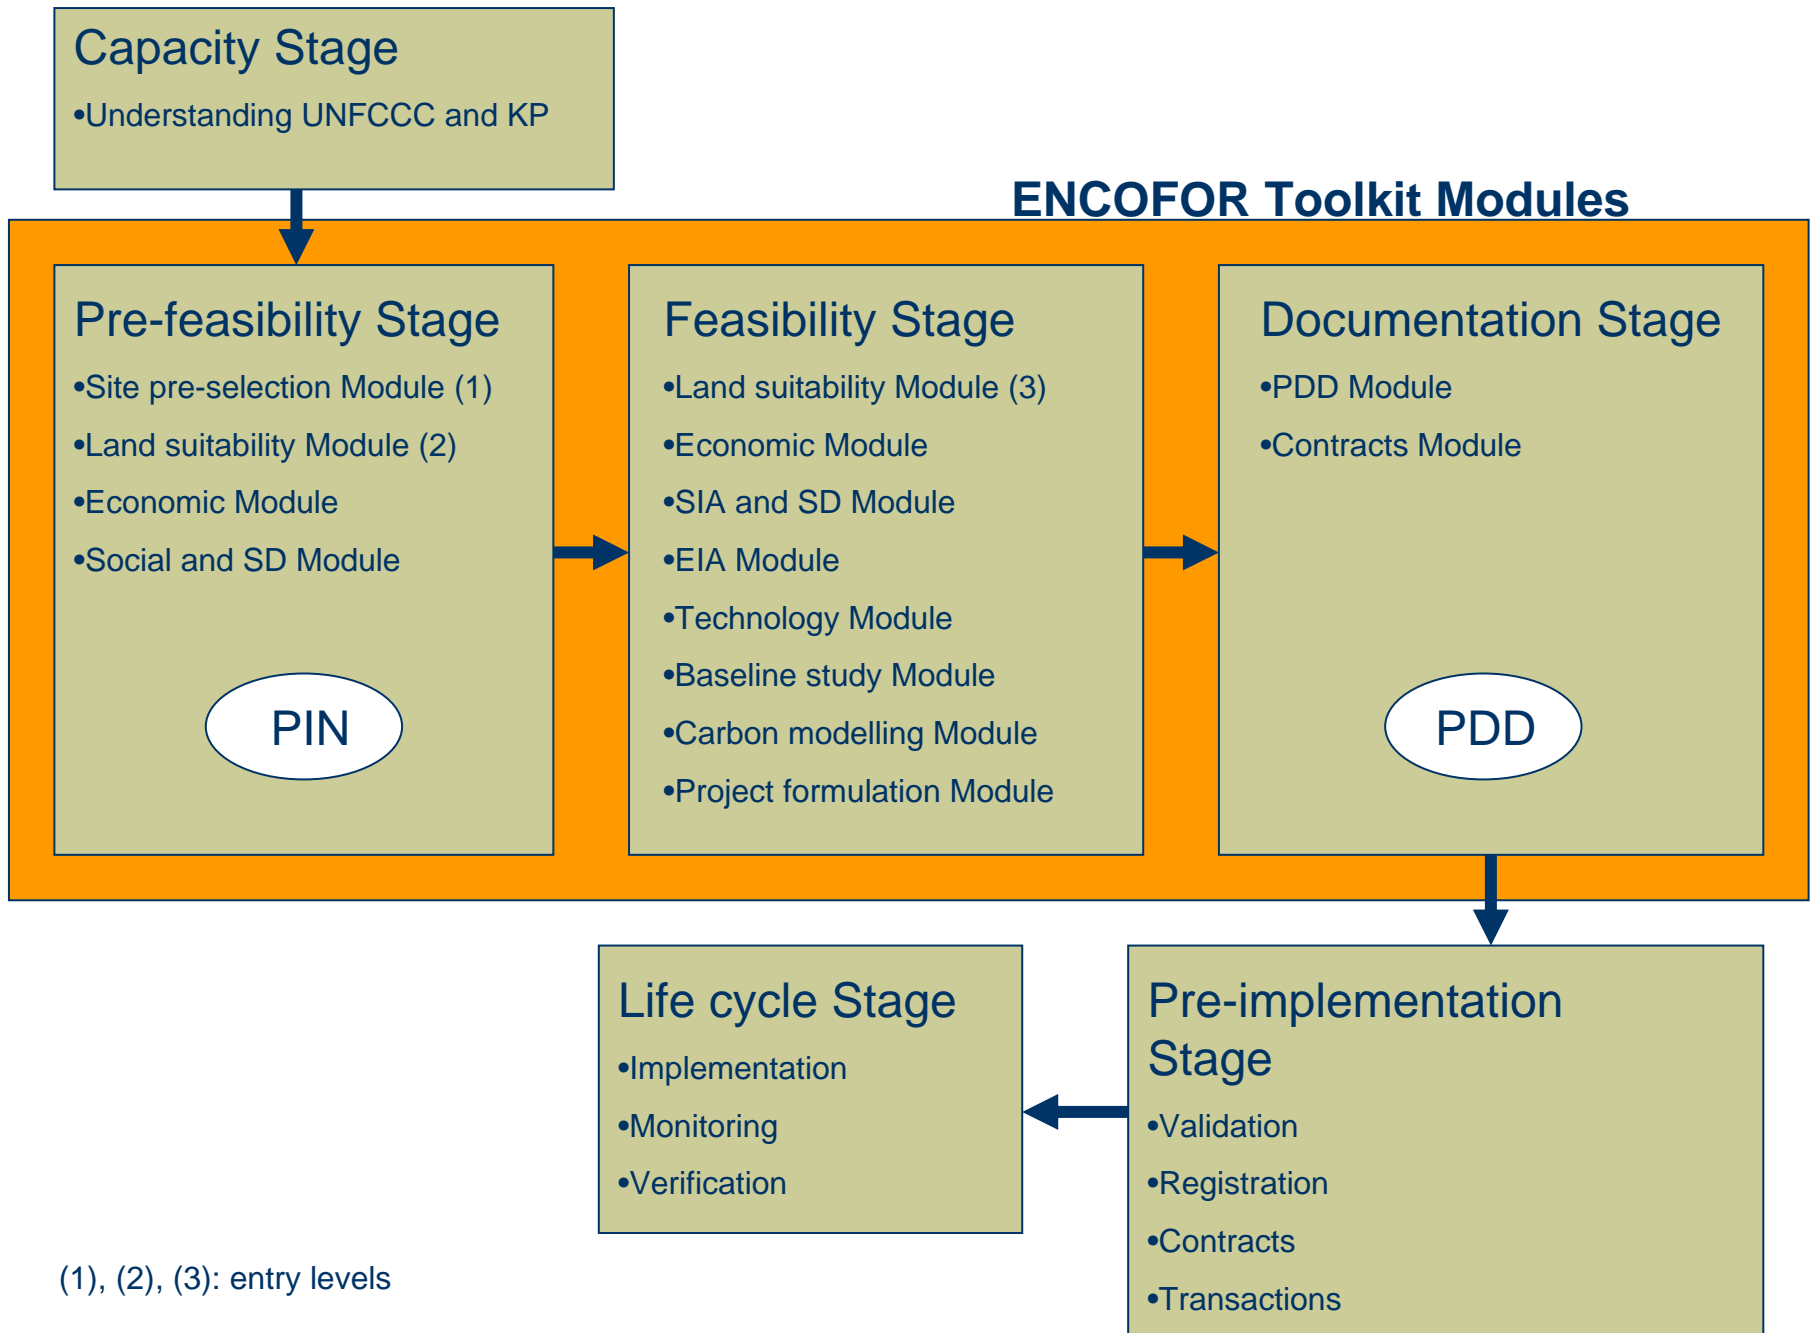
Capacity Stage

•Understanding UNFCCC and KP

ENCOFOR Toolkit Modules

Pre-feasibility Stage

•Site pre-selection Module (1)

•Land suitability Module (2)

•Economic Module

•Social and SD Module

PIN

Feasibility Stage

•Land suitability Module (3)

•Economic Module

•SIA and SD Module

•EIA Module

•Technology Module

•Baseline study Module

•Carbon modelling Module

•Project formulation Module

Documentation Stage

•PDD Module

•Contracts Module

PDD

Life cycle Stage

•Implementation

•Monitoring

•Verification

Pre-implementation Stage

•Validation

•Registration

•Contracts

•Transactions

(1), (2), (3): entry levels